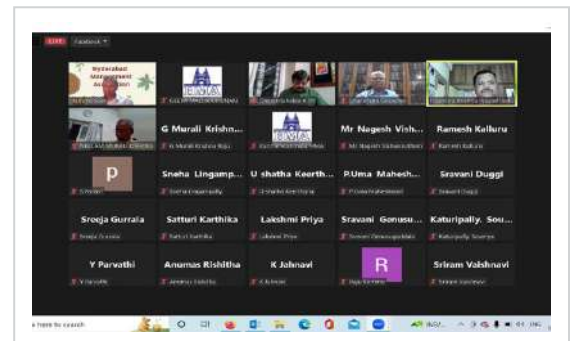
LIVE Facebook

Hyderabad Management Association

G Murali Krishn...

Mr Nagesh Vish...

Ramesh Kelluru

G Murali Krishna Raju

Mr Nagesh Vishwanadham

Ramesh Kelluru

P

Sneha Lingamp...

U shatha Keerth...

P.Uma Mahesh...

Sravani Duggi

Sneha Lingampally

U shatha Keerthana

Sravani Duggi

Sreeja Gurrala

Satturi Karthika

Lakshmi Priya

Sravani Gonusu...

Katuripally. Sou...

Sreeja Gurrala

Satturi Karthika

Lakshmi Priya

Katuripally Soumya

Y Parvathi

Anumas Rishitha

K Jahnavi

R

Sriram Vaishnavi

Y Parvathi

K Jahnavi

Sriram Vaishnavi

e here to search